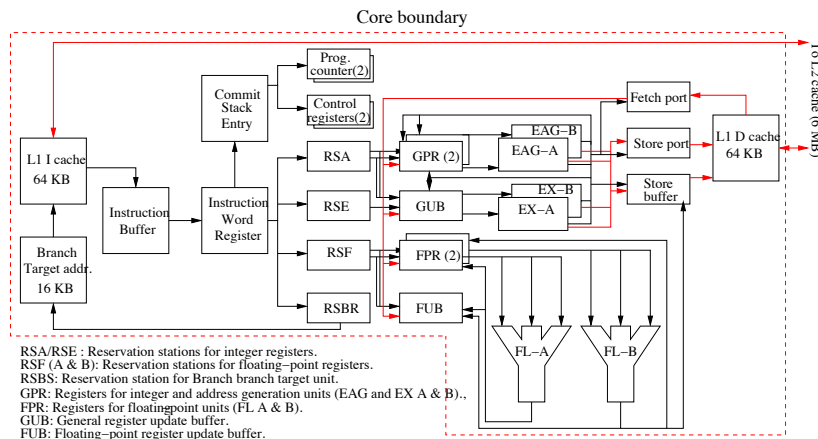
Core boundary

To L2 cache (6 MB)

L1 I cache
64 KB

Instruction Buffer

Branch Target addr.
16 KB

Instruction Word Register

Commit Stack Entry

Prog. counter(2)

Control registers(2)

RSA

RSE

RSF

RSBR

GPR (2)

GUB

FPR (2)

FUB

EAG−B

EAG−A

EX−B

EX−A

FL−A

FL−B

Fetch port

Store port

Store buffer

L1 D cache
64 KB

RSA/RSE : Reservation stations for integer registers.
RSF (A & B): Reservation stations for floating−point registers.
RSBS: Reservation station for Branch branch target unit.
GPR: Registers for integer and address generation units (EAG and EX A & B).,
FPR: Registers for floating-point units (FL A & B).
GUB: General register update buffer.
FUB: Floating−point register update buffer.